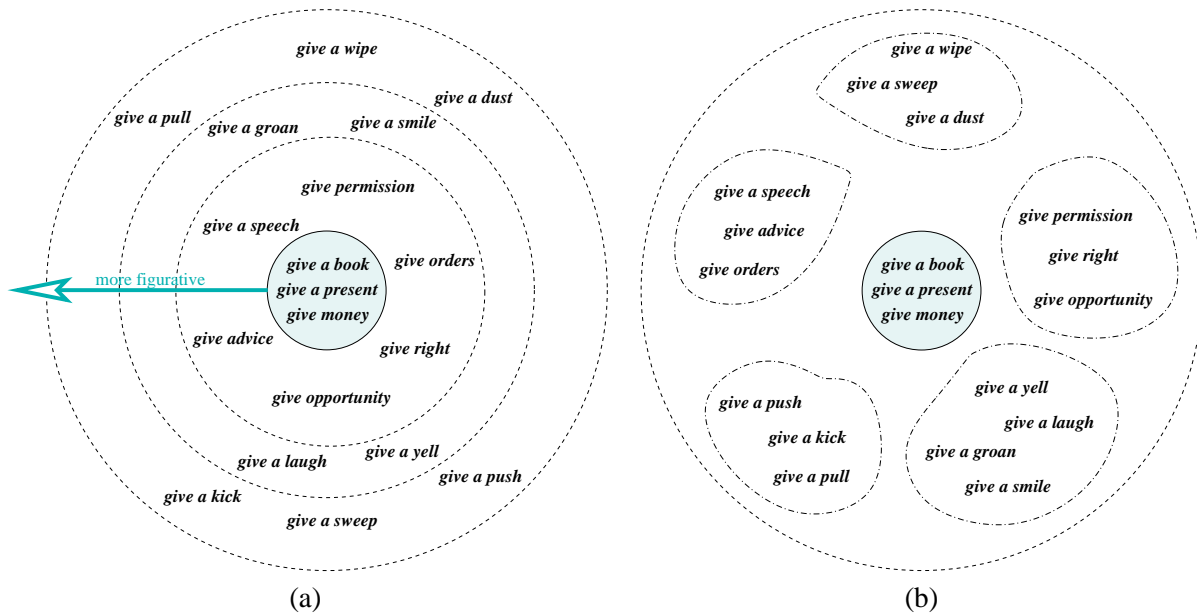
give a wipe

give a pull

give a dust

give a groan

give a smile

give permission

give a speech

give a book
give a present
give money

give orders

more figurative

give advice

give right

give opportunity

give a laugh

give a yell

give a push

give a kick

give a sweep

(a)

give a wipe

give a sweep

give a dust

give a speech

give advice

give orders

give permission

give right

give opportunity

give a book
give a present
give money

give a push

give a kick

give a pull

give a yell

give a laugh

give a groan

give a smile

(b)